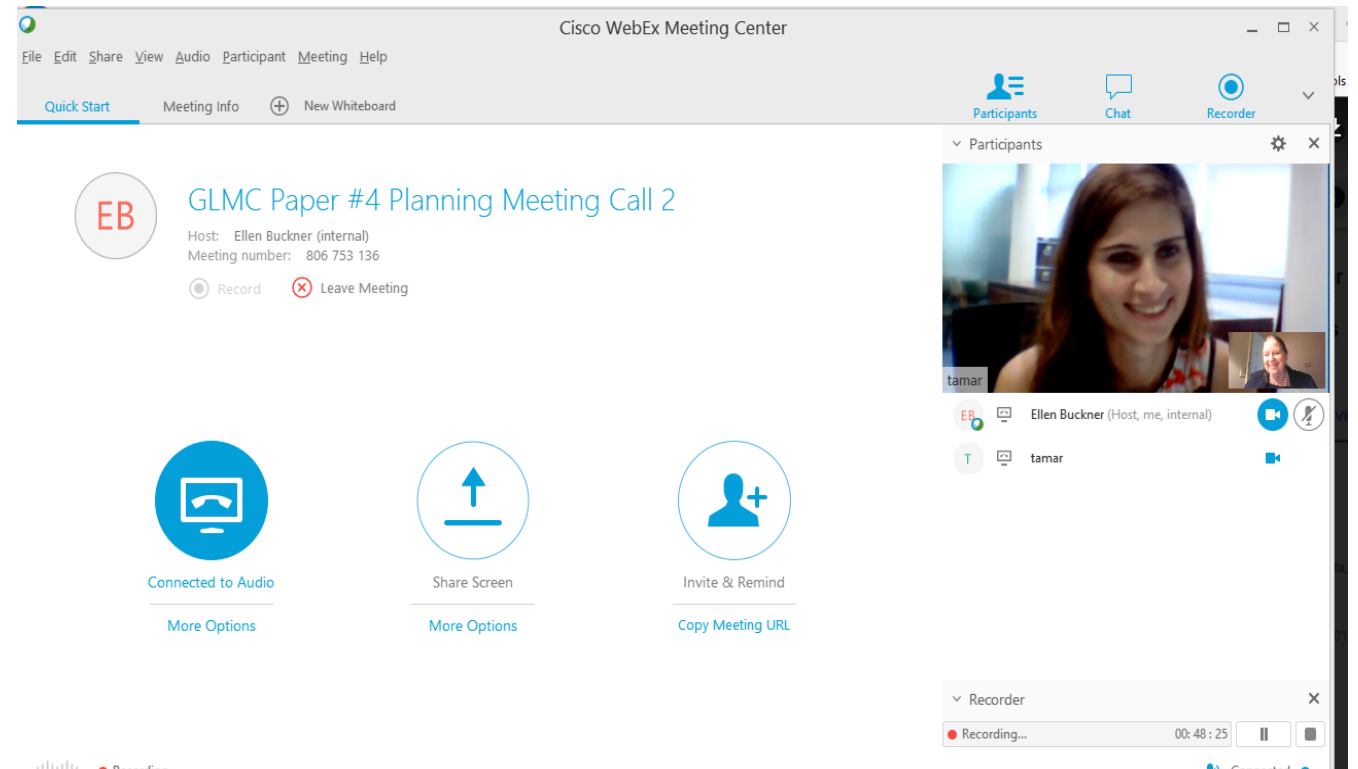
Cisco WebEx Meeting Center

File Edit Share View Audio Participant Meeting Help

Quick Start Meeting Info New Whiteboard

Participants Chat Recorder

Participants

EB

GLMC Paper #4 Planning Meeting Call 2

Host: Ellen Buckner (internal)
Meeting number: 806 753 136

Record Leave Meeting

tamar

EB Ellen Buckner (Host, me, internal)

T tamar

Connected to Audio
More Options

Share Screen
More Options

Invite & Remind
Copy Meeting URL

Recorder

Recording... 00: 48 : 25

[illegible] Recording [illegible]

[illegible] Connected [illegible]